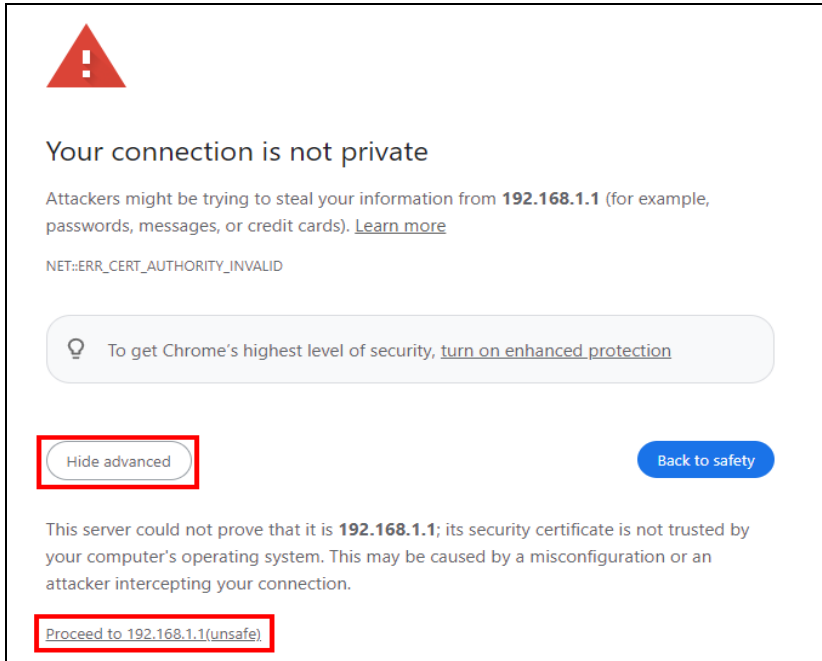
Your connection is not private

Attackers might be trying to steal your information from **192.168.1.1** (for example, passwords, messages, or credit cards). Learn more

NET::ERR_CERT_AUTHORITY_INVALID

To get Chrome's highest level of security, turn on enhanced protection

Hide advanced

Back to safety

This server could not prove that it is **192.168.1.1**; its security certificate is not trusted by your computer's operating system. This may be caused by a misconfiguration or an attacker intercepting your connection.

Proceed to 192.168.1.1(unsafe)